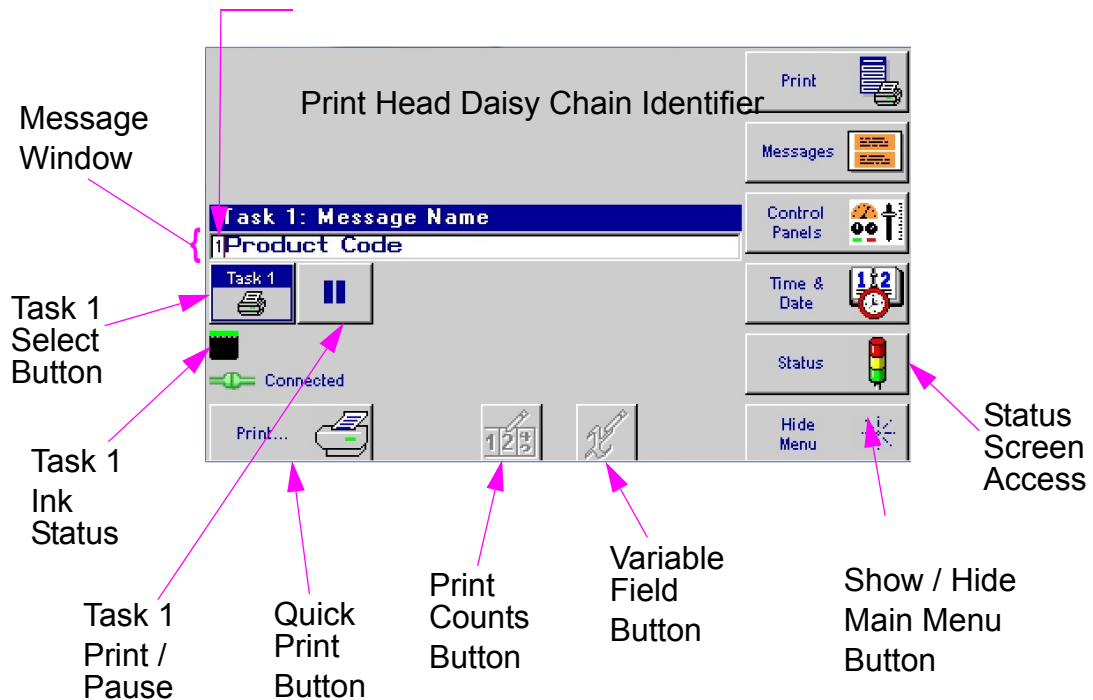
Print Head Daisy Chain Identifier

Message Window

Task 1: Message Name

1 Product Code

Task 1

Task 1 Select Button

Connected

Task 1 Ink Status

Print...

Print

Messages

Control Panels

Time & Date

Status

Hide Menu

Status Screen Access

Task 1 Print / Pause

Quick Print Button

Print Counts Button

Variable Field Button

Show / Hide Main Menu Button